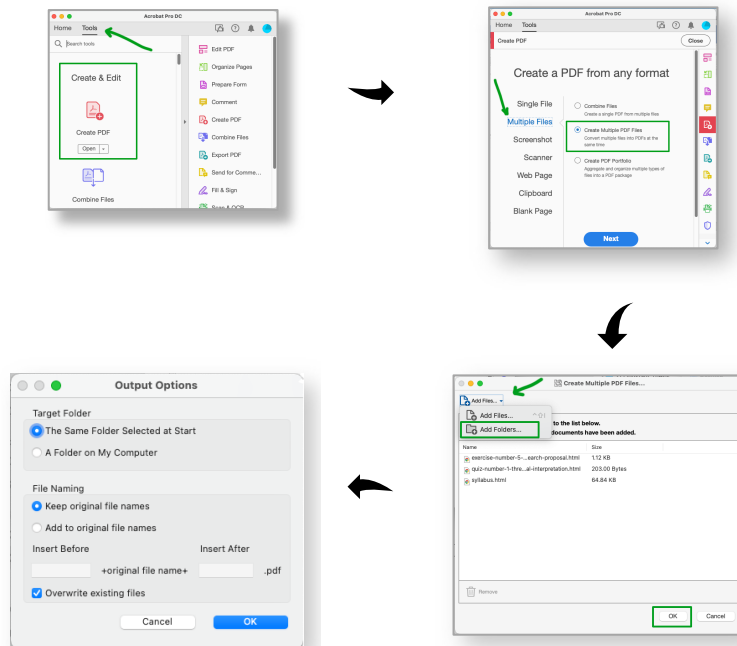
Acrobat Pro DC
Home Tools
Search tools
Create & Edit
Create PDF
Open
Combine Files
Edit PDF
Organize Pages
Prepare Form
Comment
Create PDF
Combine Files
Export PDF
Send for Comme...
Fill & Sign
Scan & OCR

Acrobat Pro DC
Home Tools
Create PDF
Close
Create a PDF from any format
Single File
Multiple Files
Screenshot
Scanner
Web Page
Clipboard
Blank Page
Combine Files
Create a single PDF from multiple files
Create Multiple PDF Files
Convert multiple files into PDFs at the same time
Create PDF Portfolio
Aggregate and organize multiple types of files into a PDF package
Next

Create Multiple PDF Files...
Add Files...
Add Files...
Add Folders...
to the list below.
documents have been added.
Name
Size
exercise-number-5-...earch-proposal.html
1.12 KB
quiz-number-1-thre...al-interpretation.html
203.00 Bytes
syllabus.html
64.84 KB
Remove
OK
Cancel

Output Options
Target Folder
The Same Folder Selected at Start
A Folder on My Computer
File Naming
Keep original file names
Add to original file names
Insert Before
Insert After
+original file name+
.pdf
Overwrite existing files
Cancel
OK